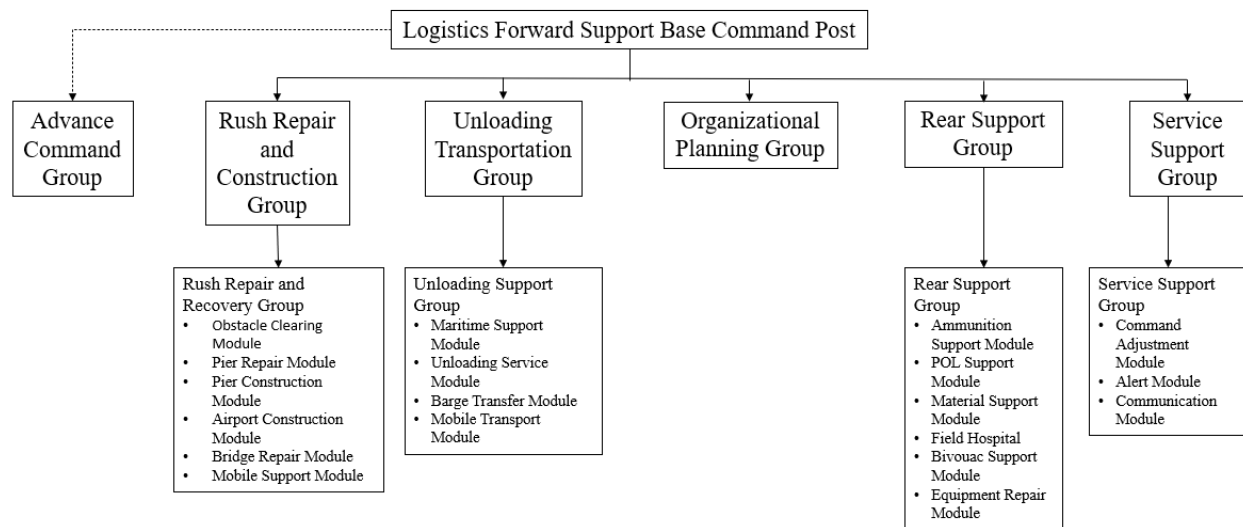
Logistics Forward Support Base Command Post

Advance Command Group

Rush Repair and Construction Group

Unloading Transportation Group

Organizational Planning Group

Rear Support Group

Service Support Group

Rush Repair and Recovery Group
- Obstacle Clearing Module
- Pier Repair Module
- Pier Construction Module
- Airport Construction Module
- Bridge Repair Module
- Mobile Support Module

Unloading Support Group
- Maritime Support Module
- Unloading Service Module
- Barge Transfer Module
- Mobile Transport Module

Rear Support Group
- Ammunition Support Module
- POL Support Module
- Material Support Module
- Field Hospital
- Bivouac Support Module
- Equipment Repair Module

Service Support Group
- Command Adjustment Module
- Alert Module
- Communication Module